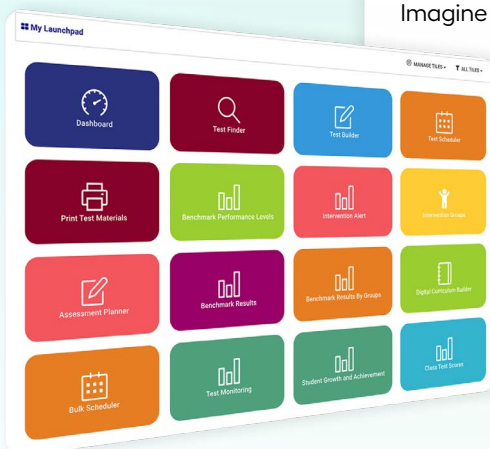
Imagine

My Launchpad

MANAGE TILES ▾ ALL TILES ▾

Dashboard

Test Finder

Test Builder

Test Scheduler

Print Test Materials

Benchmark Performance Levels

Intervention Alert

Intervention Groups

Assessment Planner

Benchmark Results

Benchmark Results By Groups

Digital Curriculum Builder

Bulk Scheduler

Test Monitoring

Student Growth and Achievement

Class Test Scores